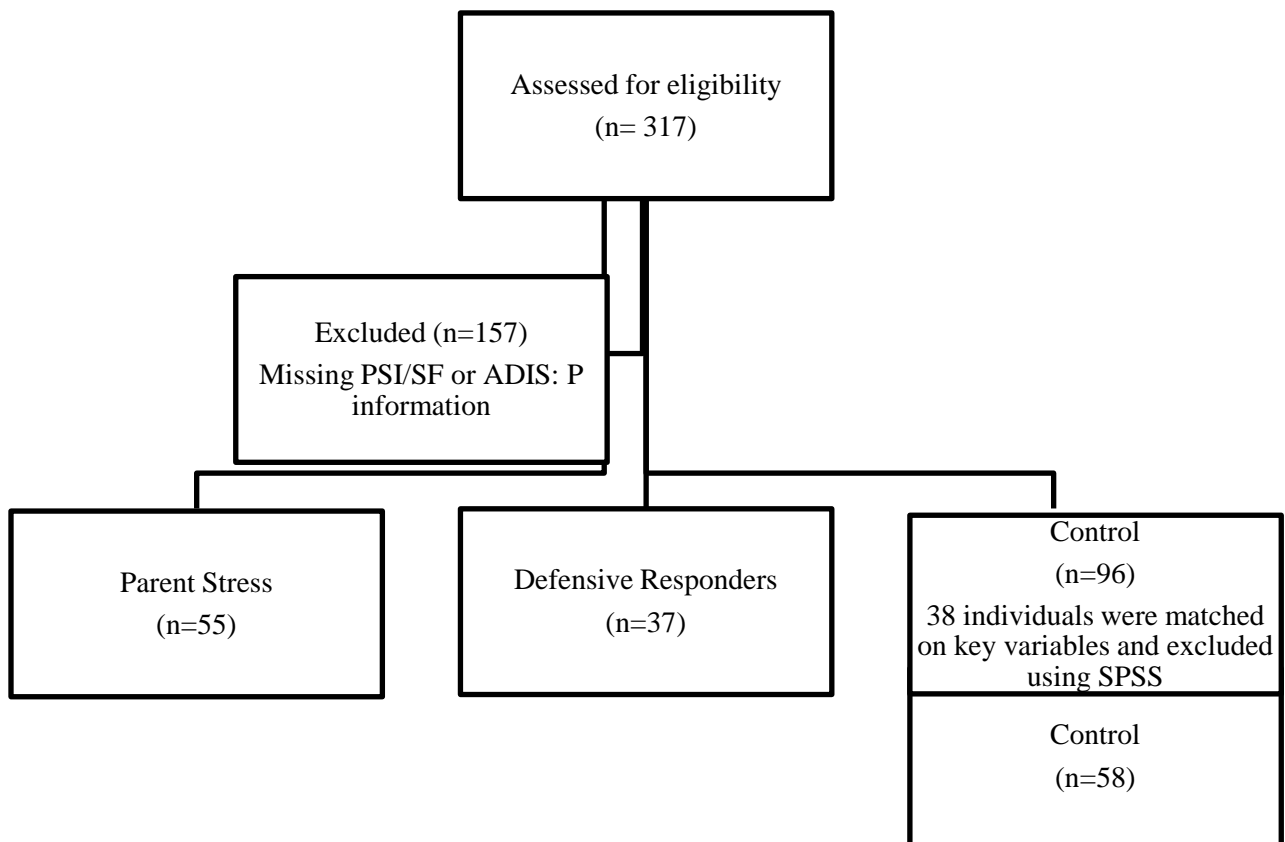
Assessed for eligibility
(n= 317)

Excluded (n=157)
Missing PSI/SF or ADIS: P information

Parent Stress
(n=55)

Defensive Responders
(n=37)

Control
(n=96)
38 individuals were matched on key variables and excluded using SPSS

Control
(n=58)